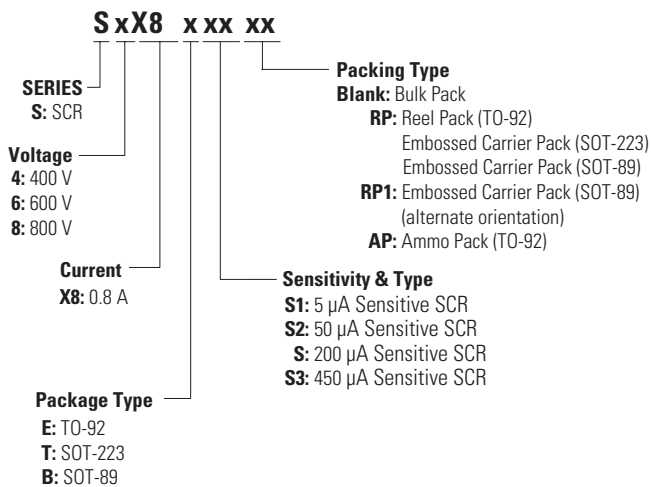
S x X8 x xx xx

SERIES
S: SCR

Voltage
4: 400 V
6: 600 V
8: 800 V

Current
X8: 0.8 A

Package Type
E: TO-92
T: SOT-223
B: SOT-89

Packing Type
Blank: Bulk Pack
RP: Reel Pack (TO-92)
Embossed Carrier Pack (SOT-223)
Embossed Carrier Pack (SOT-89)
RP1: Embossed Carrier Pack (SOT-89)
(alternate orientation)
AP: Ammo Pack (TO-92)

Sensitivity & Type
S1: 5 μA Sensitive SCR
S2: 50 μA Sensitive SCR
S: 200 μA Sensitive SCR
S3: 450 μA Sensitive SCR